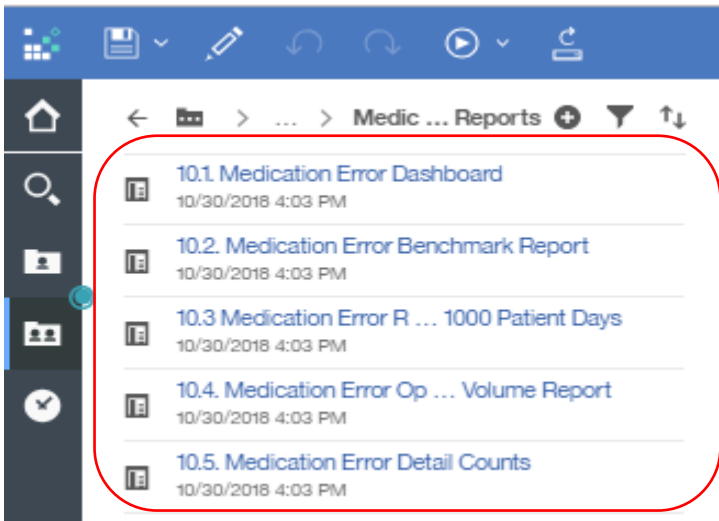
← > … > Medic … Reports

10.1. Medication Error Dashboard
10/30/2018 4:03 PM

10.2. Medication Error Benchmark Report
10/30/2018 4:03 PM

10.3 Medication Error R … 1000 Patient Days
10/30/2018 4:03 PM

10.4. Medication Error Op … Volume Report
10/30/2018 4:03 PM

10.5. Medication Error Detail Counts
10/30/2018 4:03 PM